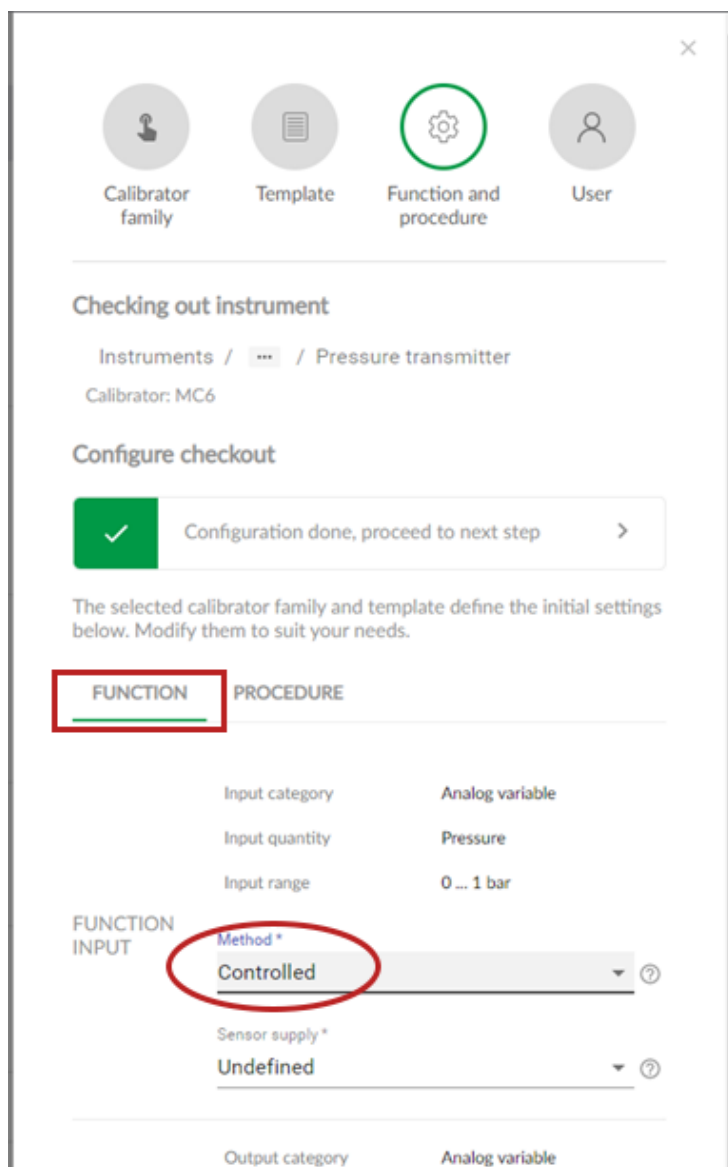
×

Calibrator family

Template

Function and procedure

User

Checking out instrument

Instruments / ··· / Pressure transmitter

Calibrator: MC6

Configure checkout

✓ Configuration done, proceed to next step >

The selected calibrator family and template define the initial settings below. Modify them to suit your needs.

FUNCTION PROCEDURE

| | | |
|---|---|---|
| FUNCTION INPUT | Input category | Analog variable |
| | Input quantity | Pressure |
| | Input range | 0 ... 1 bar |

Method *
Controlled ?

Sensor supply *
Undefined ?

Output category Analog variable